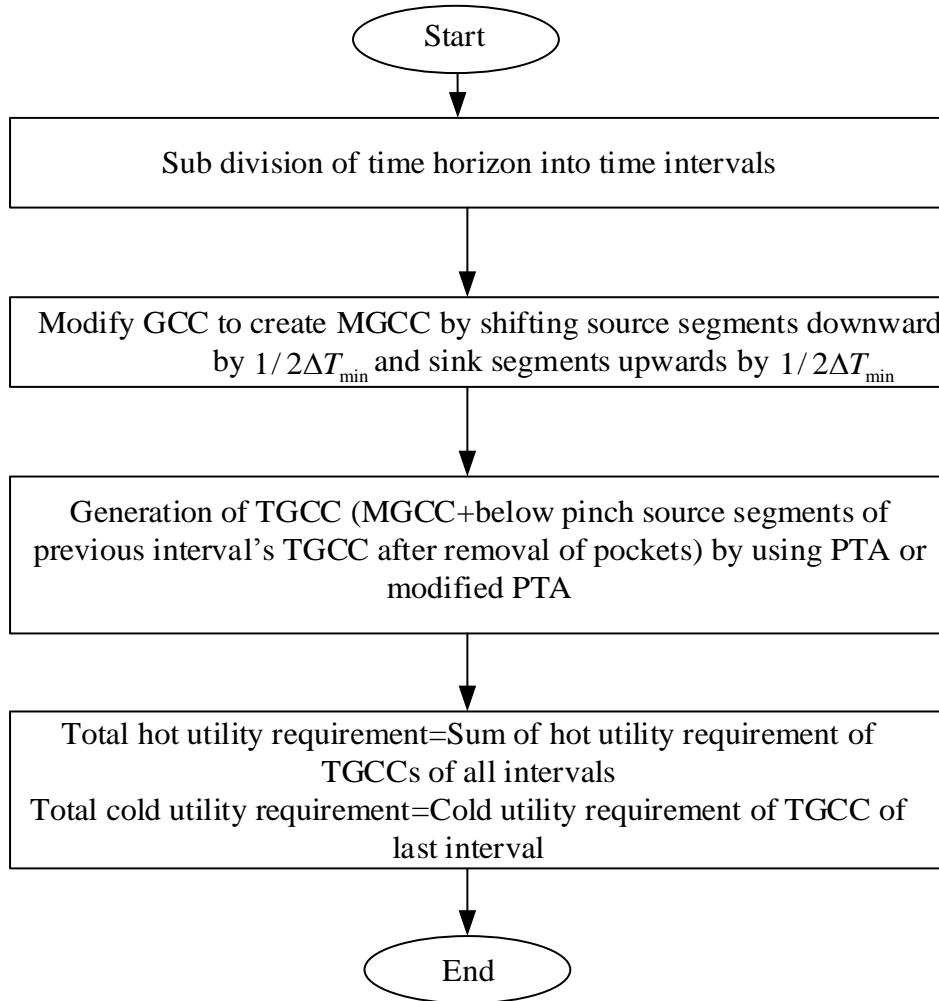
Start

Sub division of time horizon into time intervals

Modify GCC to create MGCC by shifting source segments downward by $1/2\Delta T_{\min}$ and sink segments upwards by $1/2\Delta T_{\min}$

Generation of TGCC (MGCC+below pinch source segments of previous interval's TGCC after removal of pockets) by using PTA or modified PTA

Total hot utility requirement=Sum of hot utility requirement of TGCCs of all intervals
Total cold utility requirement=Cold utility requirement of TGCC of last interval

End